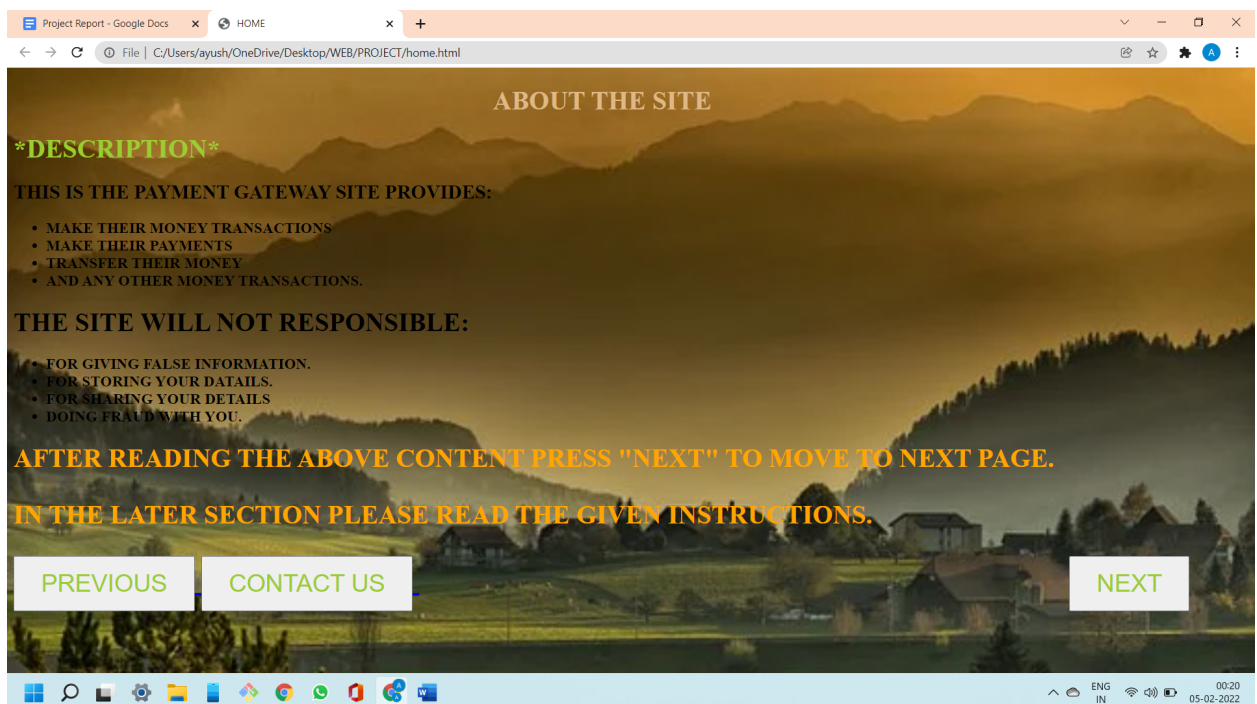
Project Report - Google Docs
HOME
File | C:/Users/ayush/OneDrive/Desktop/WEB/PROJECT/home.html

ABOUT THE SITE

*DESCRIPTION*

THIS IS THE PAYMENT GATEWAY SITE PROVIDES:

- MAKE THEIR MONEY TRANSACTIONS
- MAKE THEIR PAYMENTS
- TRANSFER THEIR MONEY
- AND ANY OTHER MONEY TRANSACTIONS.

THE SITE WILL NOT RESPONSIBLE:

- FOR GIVING FALSE INFORMATION.
- FOR STORING YOUR DATAILS.
- FOR SHARING YOUR DETAILS
- DOING FRAUD WITH YOU.

AFTER READING THE ABOVE CONTENT PRESS "NEXT" TO MOVE TO NEXT PAGE.

IN THE LATER SECTION PLEASE READ THE GIVEN INSTRUCTIONS.

PREVIOUS
CONTACT US
NEXT

ENG IN
00:20
05-02-2022